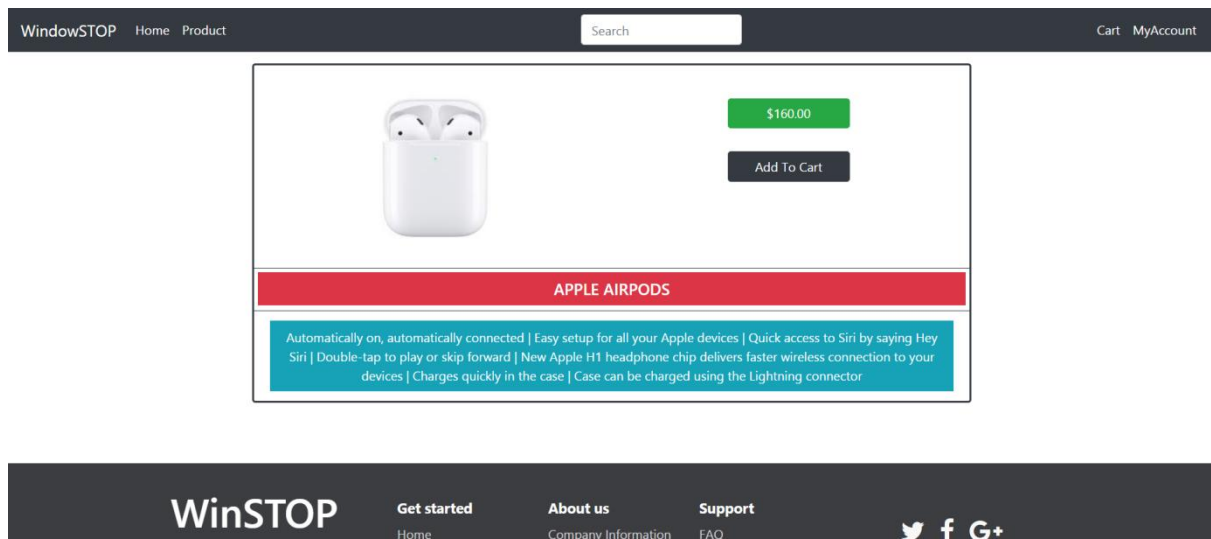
WindowSTOP Home Product

Search

Cart MyAccount

$160.00

Add To Cart

APPLE AIRPODS

Automatically on, automatically connected | Easy setup for all your Apple devices | Quick access to Siri by saying Hey Siri | Double-tap to play or skip forward | New Apple H1 headphone chip delivers faster wireless connection to your devices | Charges quickly in the case | Case can be charged using the Lightning connector

WinSTOP

Get started
Home

About us
Company Information

Support
FAQ

G+